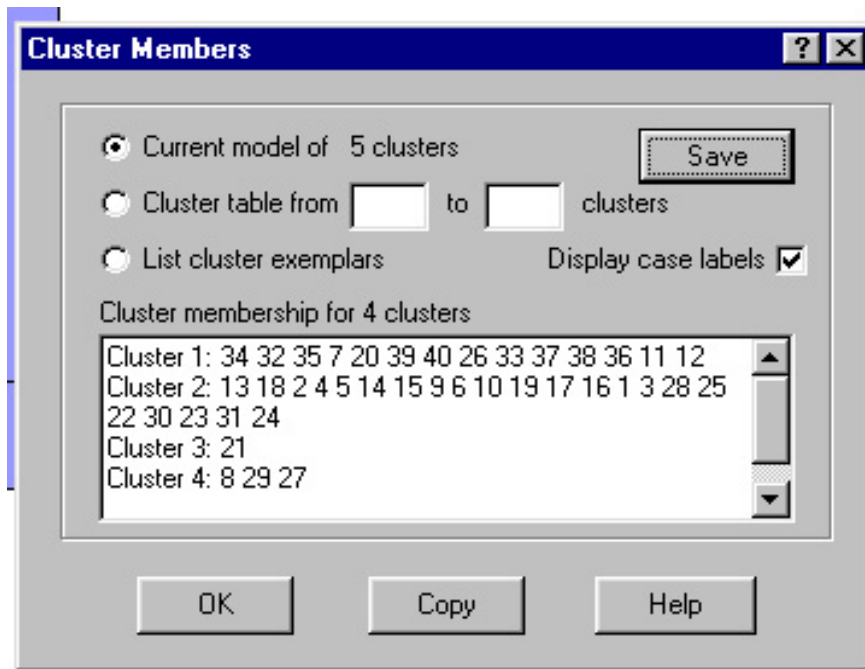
Cluster Members

?

Current model of 5 clusters

Save

Cluster table from to clusters

List cluster exemplars

Display case labels

Cluster membership for 4 clusters

Cluster 1: 34 32 35 7 20 39 40 26 33 37 38 36 11 12
Cluster 2: 13 18 2 4 5 14 15 9 6 10 19 17 16 1 3 28 25 22 30 23 31 24
Cluster 3: 21
Cluster 4: 8 29 27

OK

Copy

Help